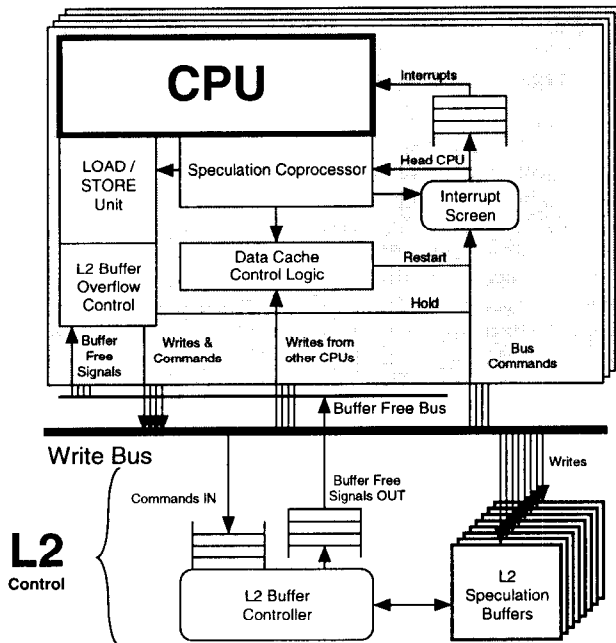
CPU

Interrupts

LOAD / STORE Unit

Speculation Coprocessor

Head CPU

Interrupt Screen

Data Cache Control Logic

Restart

L2 Buffer Overflow Control

Hold

Buffer Free Signals

Writes & Commands

Writes from other CPUs

Bus Commands

Buffer Free Bus

Write Bus

Writes

Commands IN

Buffer Free Signals OUT

L2 Control

L2 Buffer Controller

L2 Speculation Buffers